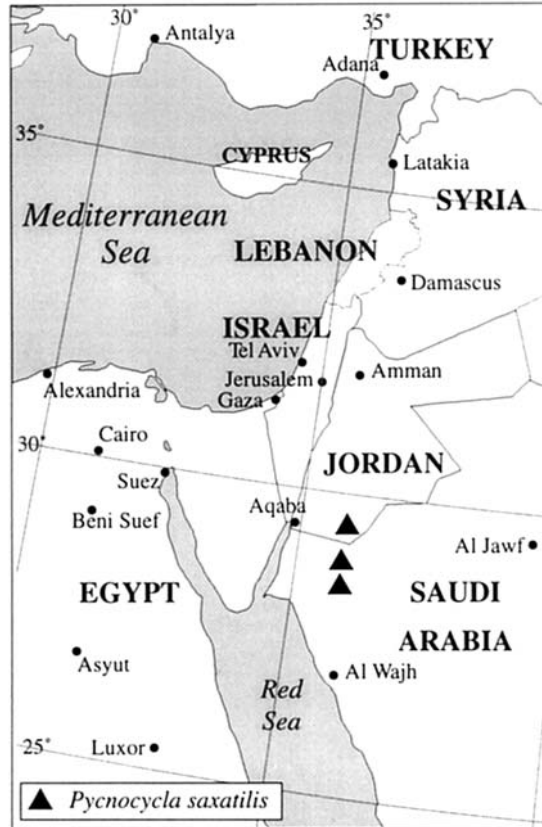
30°
Antalya
35°
TURKEY
Adana
35°
CYPRUS
Latakia
SYRIA
Mediterranean Sea
LEBANON
Damascus
ISRAEL
Tel Aviv
Jerusalem
Amman
Alexandria
Gaza
30°
Cairo
JORDAN
Suez
Aqaba
Beni Suef
Al Jawf
EGYPT
SAUDI ARABIA
Asyut
Al Wajh
Red Sea
25°
Luxor
▲ Pycnocycla saxatilis